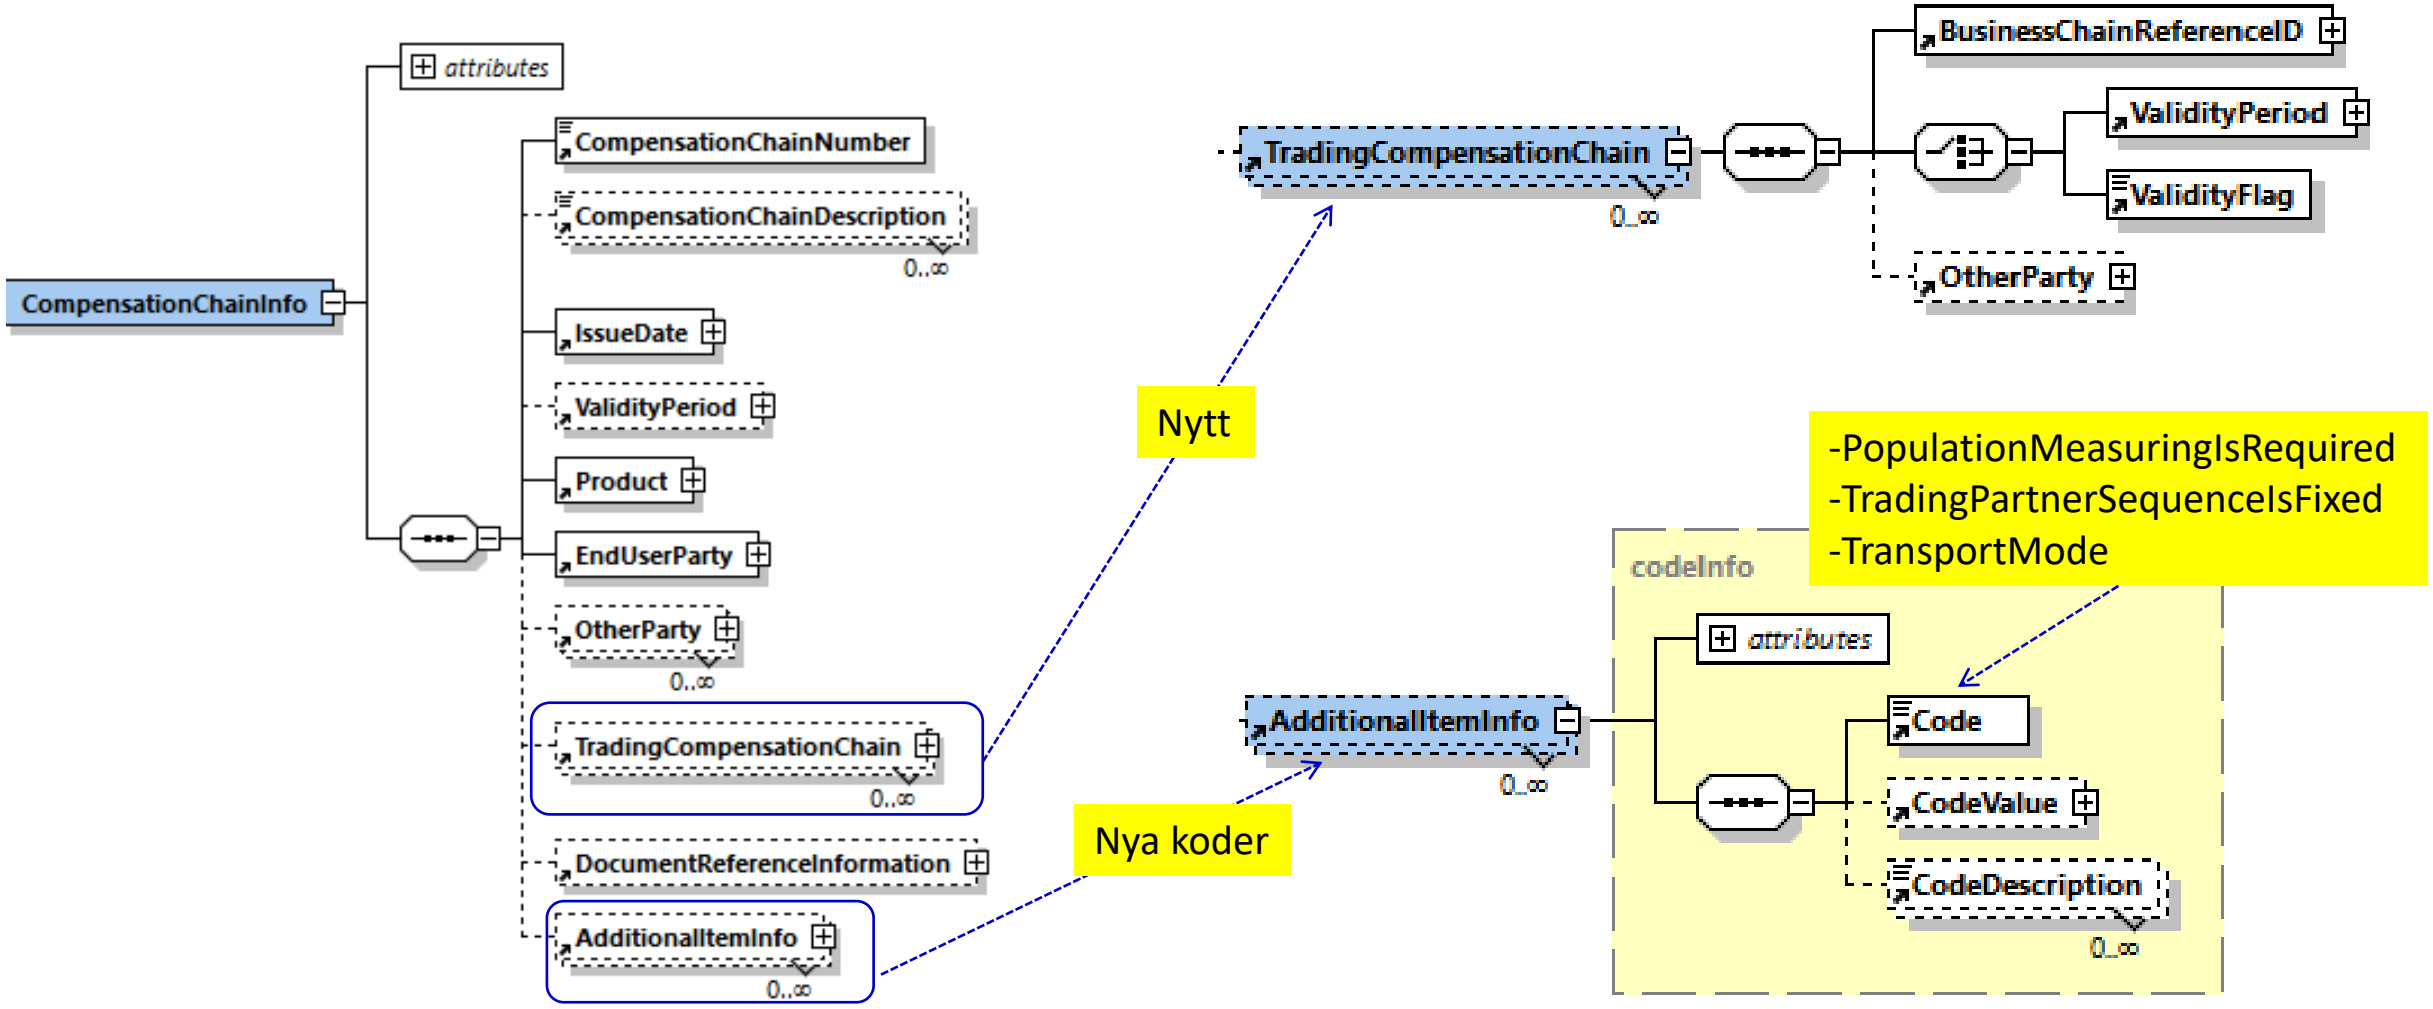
attributes

CompensationChainNumber

CompensationChainDescription
0..∞

CompensationChainInfo

IssueDate

ValidityPeriod

Product

EndUserParty

OtherParty
0..∞

TradingCompensationChain
0..∞

DocumentReferenceInformation

AdditionalItemInfo
0..∞

Nytt

Nya koder

TradingCompensationChain
0..∞

BusinessChainReferenceID

ValidityPeriod

ValidityFlag

OtherParty

-PopulationMeasuringIsRequired
-TradingPartnerSequenceIsFixed
-TransportMode

codeInfo

attributes

AdditionalItemInfo
0..∞

Code

CodeValue

CodeDescription
0..∞